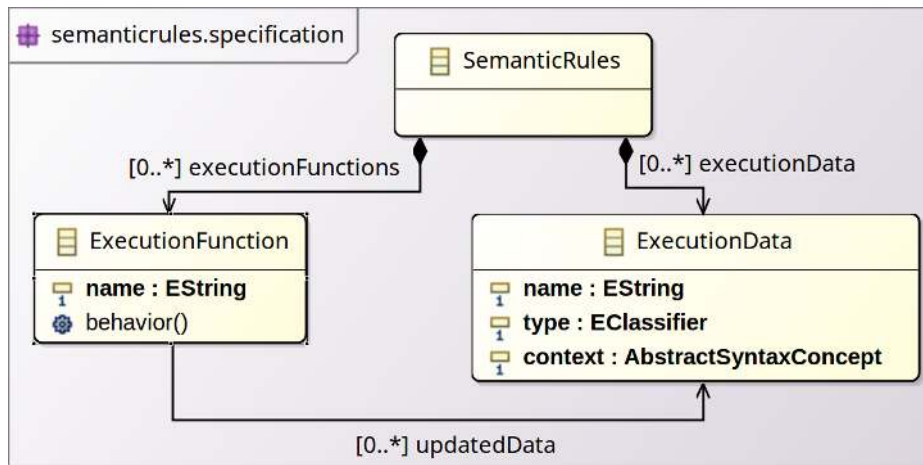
semanticrules.specification

SemanticRules

[0..*] executionFunctions

[0..*] executionData

ExecutionFunction

1 name : EString

behavior()

ExecutionData

1 name : EString

1 type : EClassifier

1 context : AbstractSyntaxConcept

[0..*] updatedData